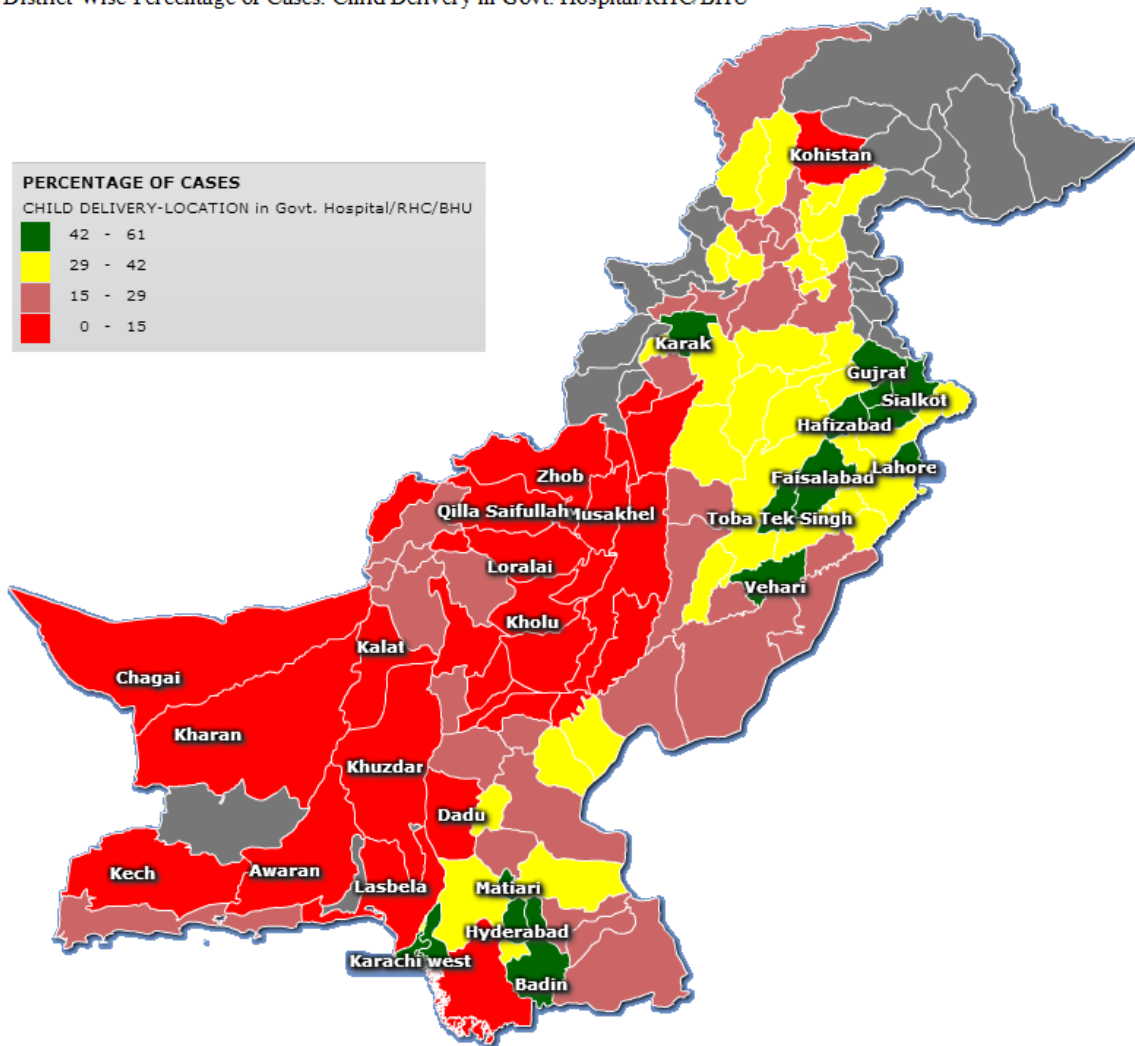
District-Wise Percentage of Cases: Child Delivery in Govt. Hospital/RHC/BHU

PERCENTAGE OF CASES
CHILD DELIVERY-LOCATION in Govt. Hospital/RHC/BHU
42 - 61
29 - 42
15 - 29
0 - 15

Kohistan
Karak
Gujrat
Sialkot
Hafizabad
Lahore
Faisalabad
Zhob
Qilla Saifullah
Musakhel
Toba Tek Singh
Loralai
Vehari
Kholu
Kalat
Chagai
Kharan
Khuzdar
Dadu
Kech
Awaran
Lasbela
Matiari
Hyderabad
Karachi west
Badin